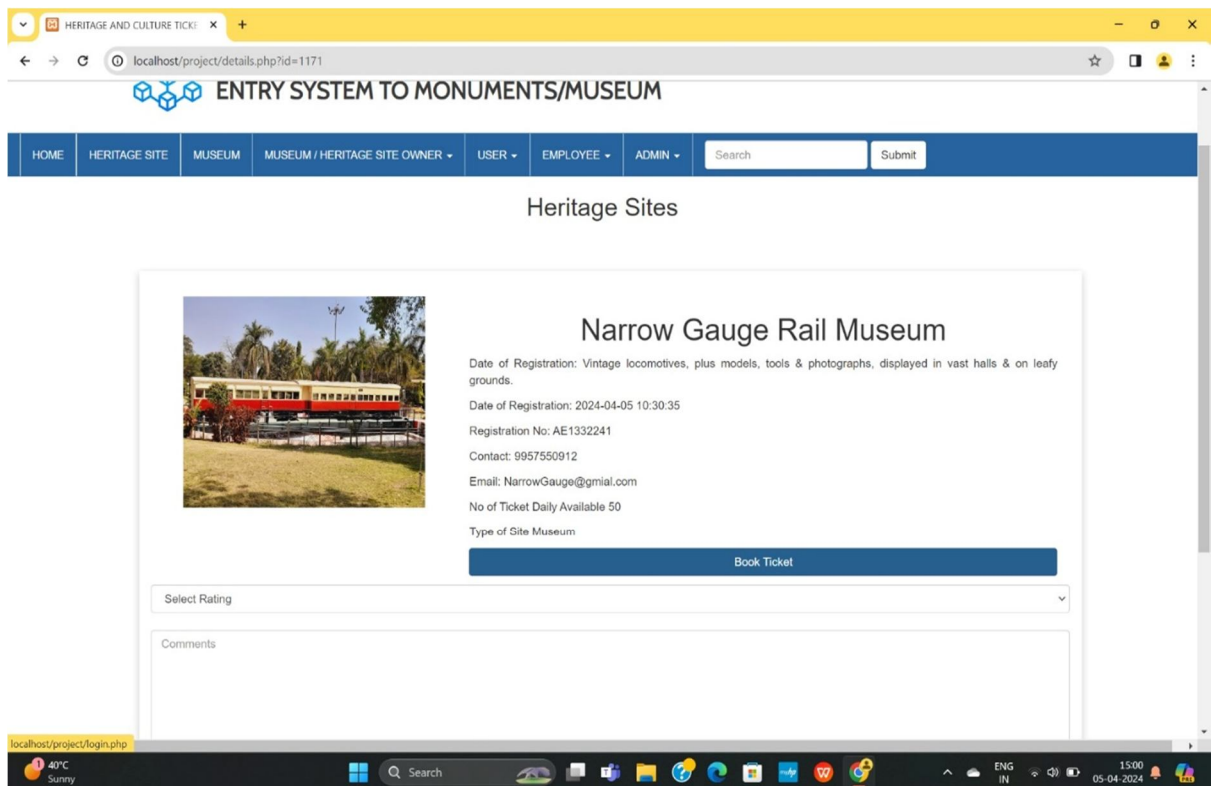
HERITAGE AND CULTURE TICKE ×

localhost/project/details.php?id=1171

ENTRY SYSTEM TO MONUMENTS/MUSEUM

HOME | HERITAGE SITE | MUSEUM | MUSEUM / HERITAGE SITE OWNER ▾ | USER ▾ | EMPLOYEE ▾ | ADMIN ▾ | Search | Submit

Heritage Sites

Narrow Gauge Rail Museum

Date of Registration: Vintage locomotives, plus models, tools & photographs, displayed in vast halls & on leafy grounds.

Date of Registration: 2024-04-05 10:30:35

Registration No: AE1332241

Contact: 9957550912

Email: NarrowGauge@gmial.com

No of Ticket Daily Available 50

Type of Site Museum

Book Ticket

Select Rating

Comments

localhost/project/login.php

40°C
Sunny

Search

ENG
IN

15:00
05-04-2024